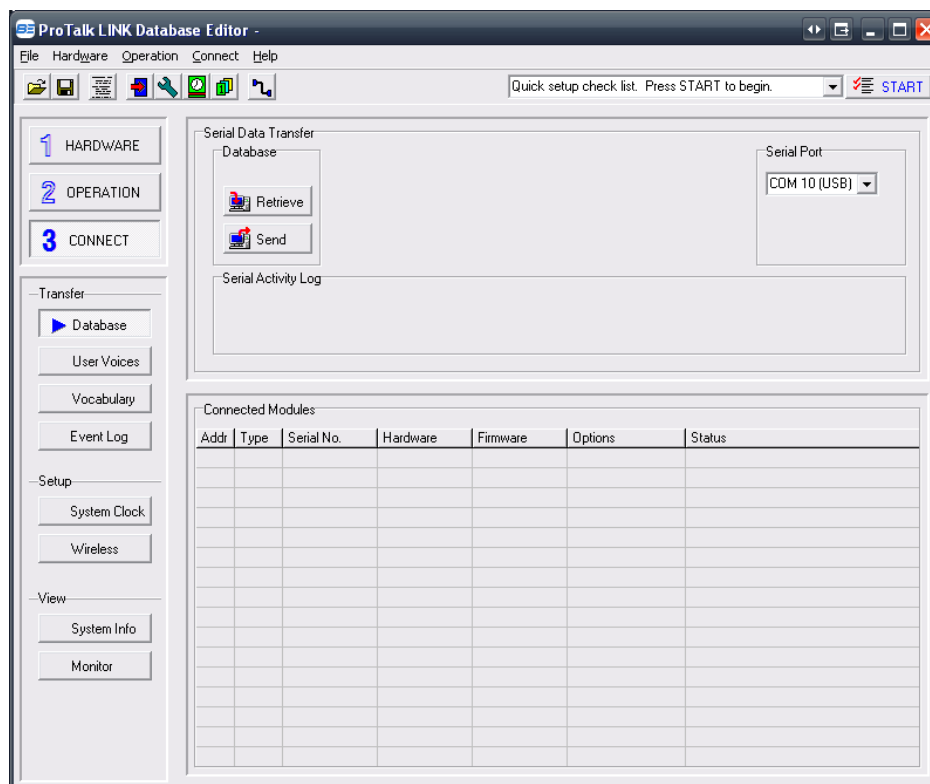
SE ProTalk LINK Database Editor -

File Hardware Operation Connect Help

Quick setup check list. Press START to begin.

START

1 HARDWARE

2 OPERATION

3 CONNECT

Transfer

Database

User Voices

Vocabulary

Event Log

Setup

System Clock

Wireless

View

System Info

Monitor

Serial Data Transfer

Database

Retrieve

Send

Serial Port

COM 10 (USB)

Serial Activity Log

Connected Modules

| Addr | Type | Serial No. | Hardware | Firmware | Options | Status |
|---|---|---|---|---|---|---|